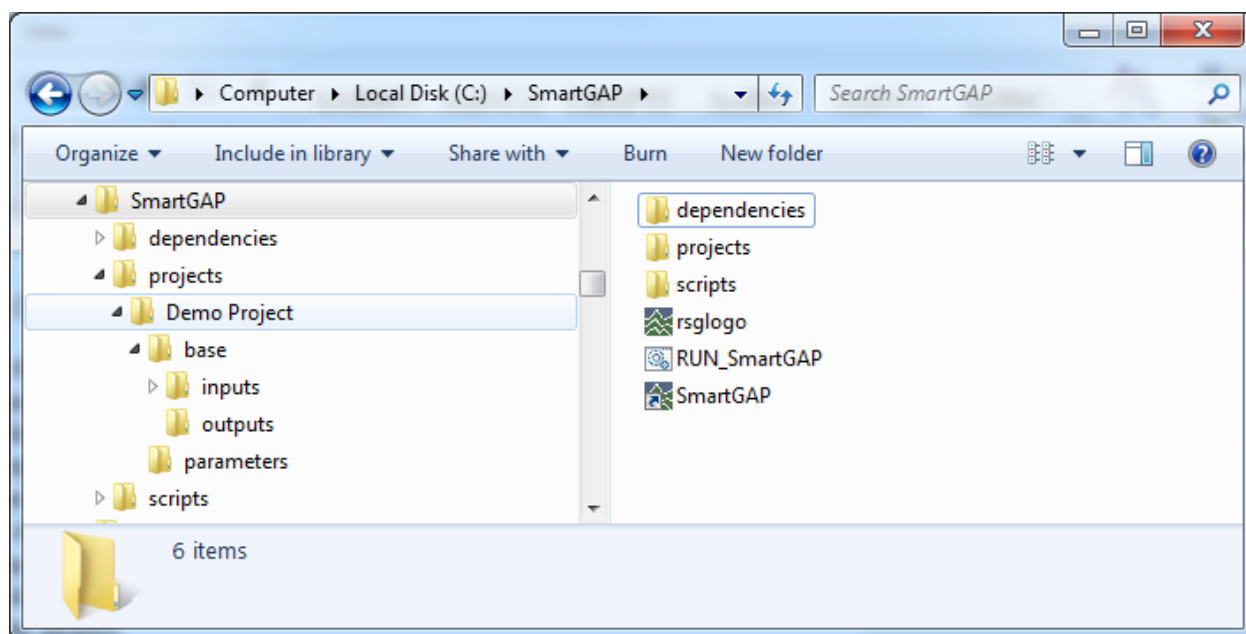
Computer ▸ Local Disk (C:) ▸ SmartGAP ▸

Search SmartGAP

Organize ▾ Include in library ▾ Share with ▾ Burn New folder

SmartGAP
dependencies
projects
Demo Project
base
inputs
outputs
parameters
scripts

dependencies
projects
scripts
rsglogo
RUN_SmartGAP
SmartGAP

6 items